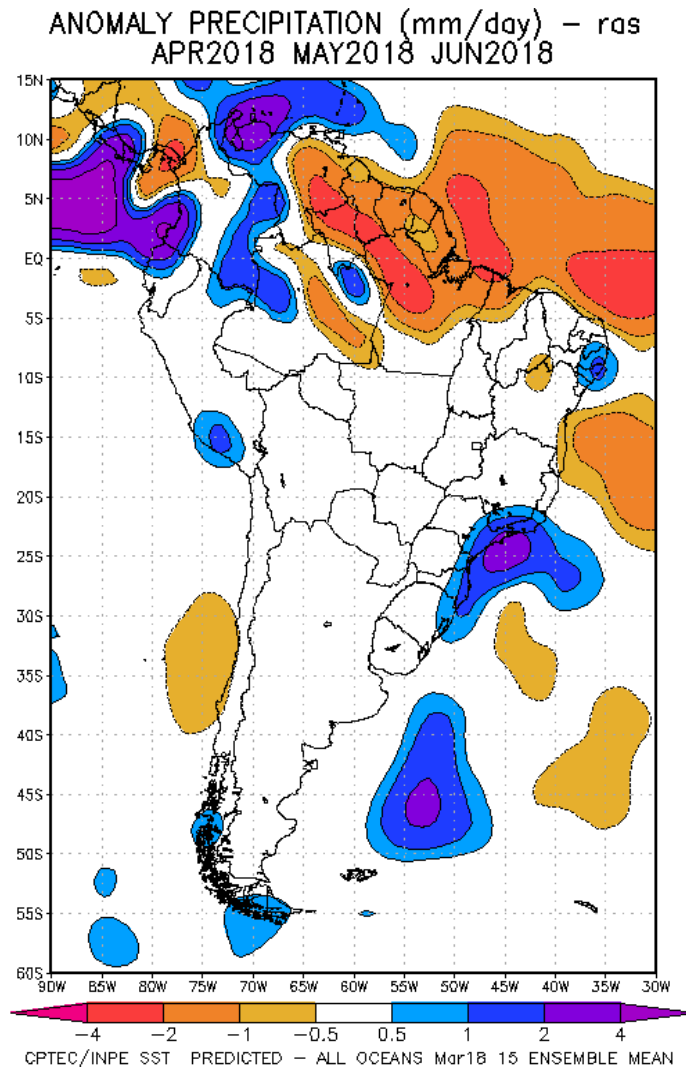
ANOMALY PRECIPITATION (mm/day) - ras
APR2018 MAY2018 JUN2018

15N
10N
5N
EQ
5S
10S
15S
20S
25S
30S
35S
40S
45S
50S
55S
60S

90W 85W 80W 75W 70W 65W 60W 55W 50W 45W 40W 35W 30W

-4 -2 -1 -0.5 0.5 1 2 4

CPTEC/INPE SST PREDICTED - ALL OCEANS Mar18 15 ENSEMBLE MEAN